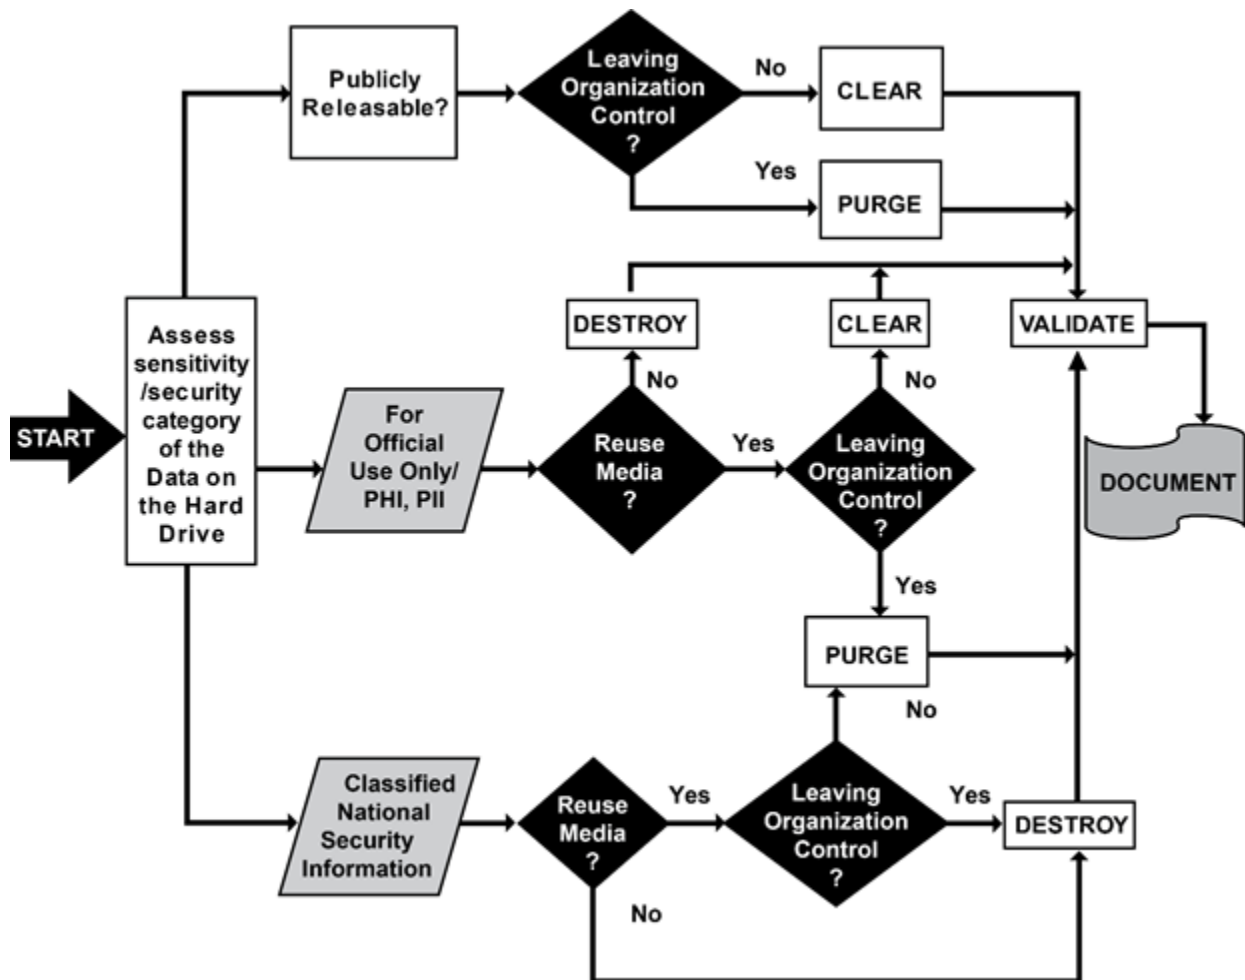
Publicly Releasable?

Leaving Organization Control ?

No

CLEAR

Yes

PURGE

DESTROY

CLEAR

VALIDATE

START

Assess sensitivity /security category of the Data on the Hard Drive

No

No

For Official Use Only/ PHI, PII

Reuse Media ?

Yes

Leaving Organization Control ?

DOCUMENT

Yes

PURGE

No

Classified National Security Information

Reuse Media ?

Yes

Leaving Organization Control ?

Yes

DESTROY

No